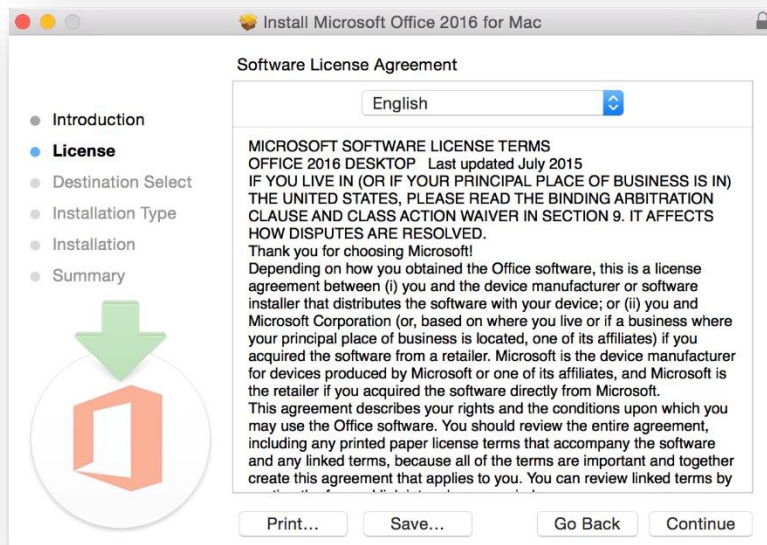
Install Microsoft Office 2016 for Mac

Software License Agreement

Introduction
License
Destination Select
Installation Type
Installation
Summary

English

MICROSOFT SOFTWARE LICENSE TERMS
OFFICE 2016 DESKTOP Last updated July 2015
IF YOU LIVE IN (OR IF YOUR PRINCIPAL PLACE OF BUSINESS IS IN) THE UNITED STATES, PLEASE READ THE BINDING ARBITRATION CLAUSE AND CLASS ACTION WAIVER IN SECTION 9. IT AFFECTS HOW DISPUTES ARE RESOLVED.
Thank you for choosing Microsoft!
Depending on how you obtained the Office software, this is a license agreement between (i) you and the device manufacturer or software installer that distributes the software with your device; or (ii) you and Microsoft Corporation (or, based on where you live or if a business where your principal place of business is located, one of its affiliates) if you acquired the software from a retailer. Microsoft is the device manufacturer for devices produced by Microsoft or one of its affiliates, and Microsoft is the retailer if you acquired the software directly from Microsoft.
This agreement describes your rights and the conditions upon which you may use the Office software. You should review the entire agreement, including any printed paper license terms that accompany the software and any linked terms, because all of the terms are important and together create this agreement that applies to you. You can review linked terms by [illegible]

Print... Save... Go Back Continue